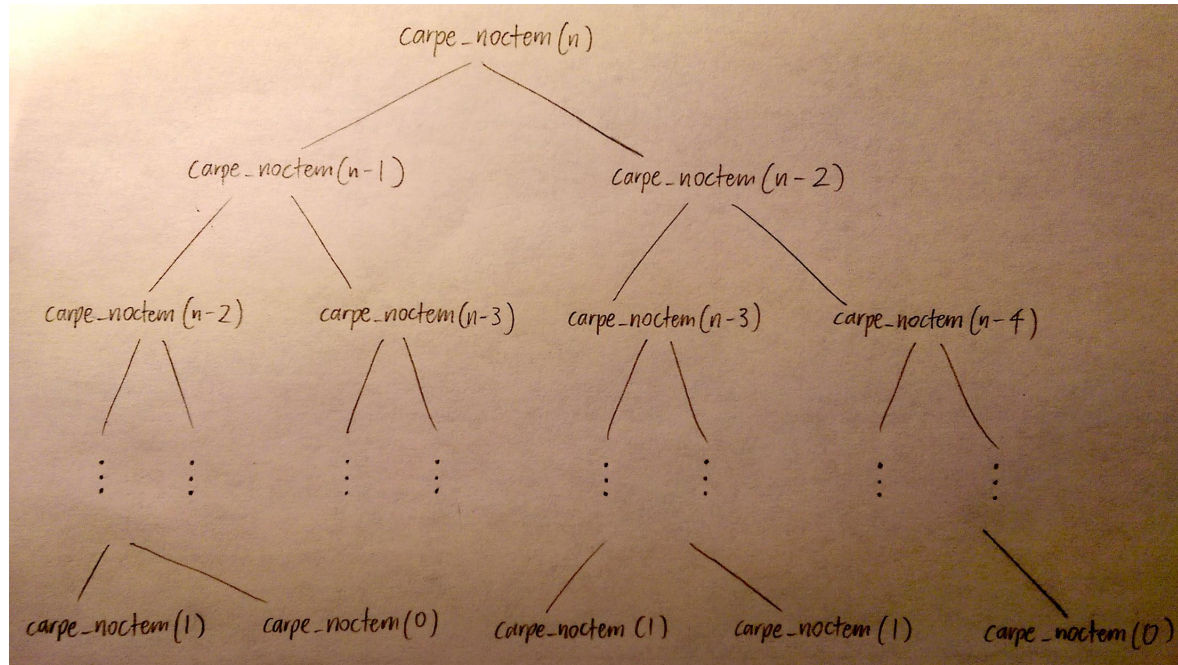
carpe_noctem(n)

carpe_noctem(n-1)

carpe_noctem(n-2)

carpe_noctem(n-2)

carpe_noctem(n-3)

carpe_noctem(n-3)

carpe_noctem(n-4)

⋮ ⋮ ⋮ ⋮ ⋮ ⋮ ⋮ ⋮

carpe_noctem(1)

carpe_noctem(0)

carpe_noctem(1)

carpe_noctem(1)

carpe_noctem(0)